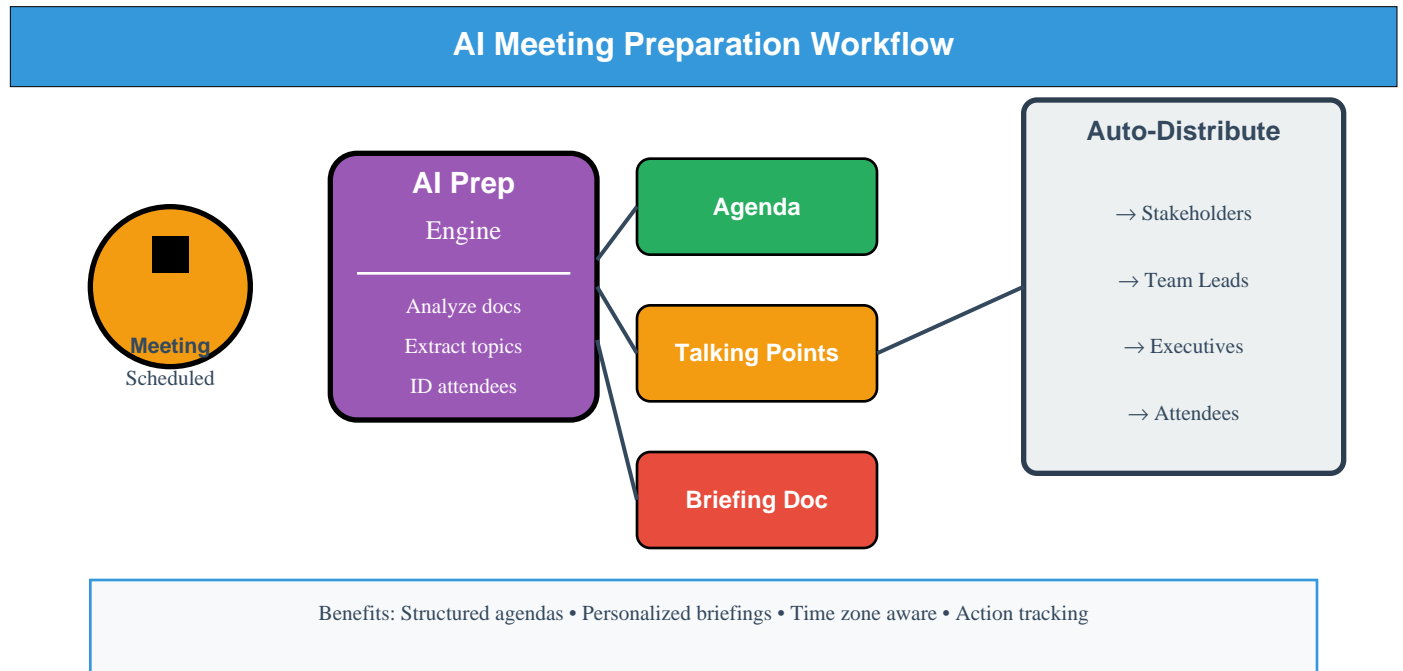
AI Meeting Preparation Workflow

Meeting
Scheduled

AI Prep
Engine

Analyze docs
Extract topics
ID attendees

Agenda

Talking Points

Briefing Doc

Auto-Distribute

→ Stakeholders

→ Team Leads

→ Executives

→ Attendees

Benefits: Structured agendas • Personalized briefings • Time zone aware • Action tracking